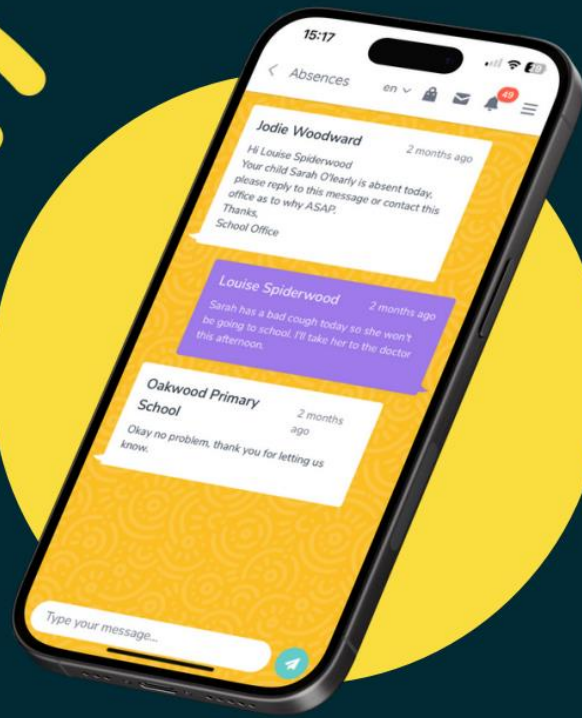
15:17

< Absences

en ∨

49

Jodie Woodward

2 months ago

Hi Louise Spiderwood
Your child Sarah O'learly is absent today, please reply to this message or contact this office as to why ASAP.
Thanks,
School Office

Louise Spiderwood

2 months ago

Sarah has a bad cough today so she won't be going to school. I'll take her to the doctor this afternoon.

Oakwood Primary School

2 months ago

Okay no problem, thank you for letting us know.

Type your message...